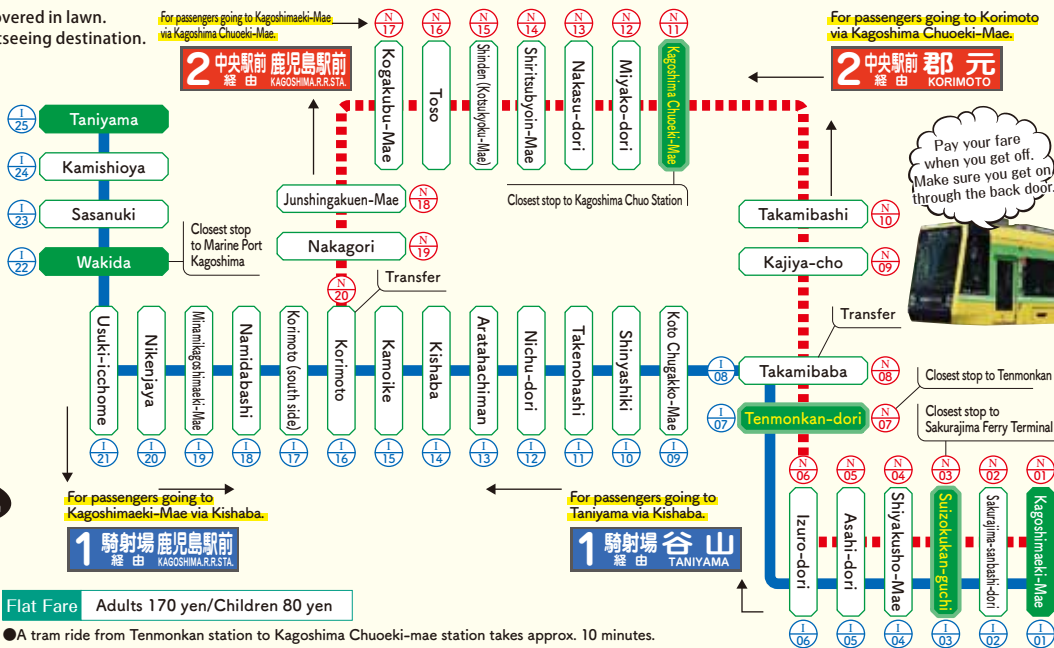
overed in lawn.
tseeing destination.

For passengers going to Kagoshimaeki-Mae via Kagoshima Chuoeki-Mae.

2 中央駅前 経由 鹿児島駅前 KAGOSHIMA.R.R.STA.

N 17 Kogakubu-Mae
N 16 Toso
N 15 Shinden (Kotsukyoku-Mae)
N 14 Shiritsubyoin-Mae
N 13 Nakasu-dori
N 12 Miyako-dori
N 11 Kagoshima Chuoeki-Mae

For passengers going to Korimoto via Kagoshima Chuoeki-Mae.

2 中央駅前 経由 郡元 KORIMOTO

Pay your fare when you get off. Make sure you get on through the back door.

I 25 Taniyama
I 24 Kamishioya
I 23 Sasanuki
I 22 Wakida

Closest stop to Marine Port Kagoshima

Junshingakuen-Mae N 18
Nakagori N 19
N 20

Transfer

Closest stop to Kagoshima Chuo Station

Takamibashi N 10
Kajiya-cho N 09

Transfer

Usuki-ichome I 21
Nikenjaya I 20
Minamikagoshimaeki-Mae I 19
Namidabashi I 18
Korimoto (south side) I 17
Korimoto I 16
Kamoike I 15
Kishaba I 14
Aratahachiman I 13
Nichu-dori I 12
Takenohashi I 11
Shinyashiki I 10
Koto Chugakko-Mae I 09

I 08 Takamibaba N 08
I 07 Tenmonkan-dori N 07

Closest stop to Tenmonkan

Closest stop to Sakurajima Ferry Terminal

N 06 Izuro-dori I 06
N 05 Asahi-dori I 05
N 04 Shiyakusho-Mae I 04
N 03 Suizokukan-guchi I 03
N 02 Sakurajima-sanbashi-dori I 02
N 01 Kagoshimaeki-Mae I 01

For passengers going to Kagoshimaeki-Mae via Kishaba.

1 騎射場 経由 鹿児島駅前 KAGOSHIMA.R.R.STA.

For passengers going to Taniyama via Kishaba.

1 騎射場 経由 谷山 TANIYAMA

Flat Fare Adults 170 yen/Children 80 yen

●A tram ride from Tenmonkan station to Kagoshima Chuoeki-mae station takes approx. 10 minutes.